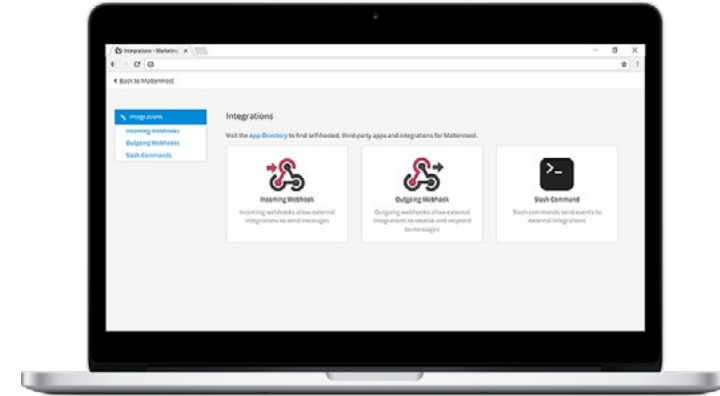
Integrations - Marketin ×

< Back to Mattermost

Integrations
Incoming Webhooks
Outgoing Webhooks
Slash Commands

Integrations

Visit the App Directory to find self-hosted, third-party apps and integrations for Mattermost.

Incoming Webhook
Incoming webhooks allow external integrations to send messages

Outgoing Webhook
Outgoing webhooks allow external integrations to receive and respond to messages

Slash Command
Slash commands send events to external integrations